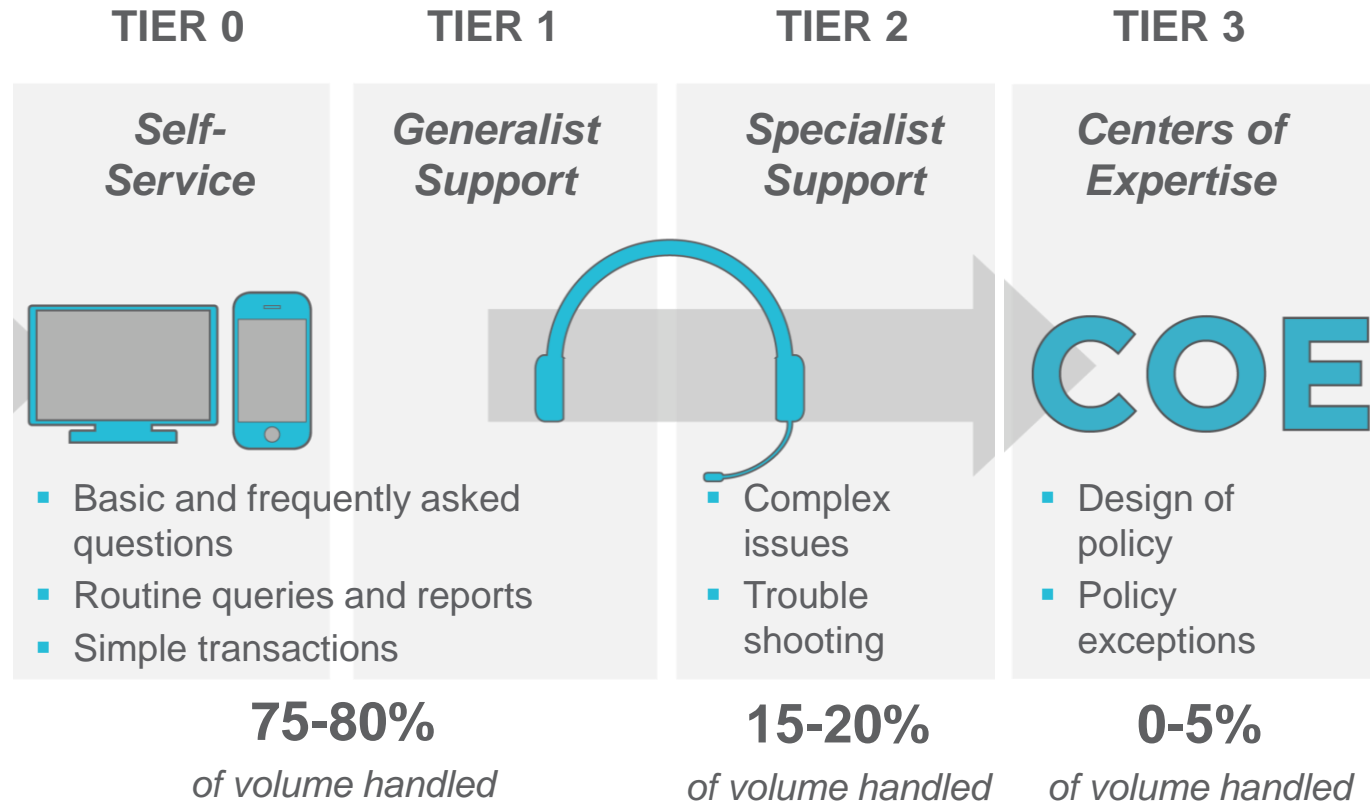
TIER 0

Self-Service

TIER 1

Generalist Support

TIER 2

Specialist Support

TIER 3

Centers of Expertise

COE

- Basic and frequently asked questions
- Routine queries and reports
- Simple transactions

75-80%
of volume handled

- Complex issues
- Trouble shooting

15-20%
of volume handled

- Design of policy
- Policy exceptions

0-5%
of volume handled